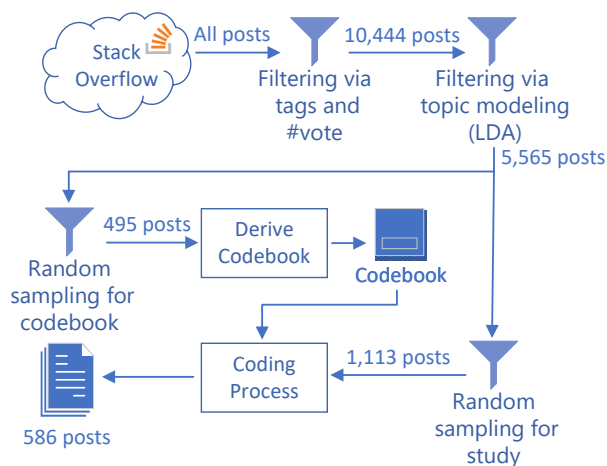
Stack Overflow

All posts

Filtering via tags and #vote

10,444 posts

Filtering via topic modeling (LDA)

5,565 posts

Random sampling for codebook

495 posts

Derive Codebook

Codebook

Coding Process

1,113 posts

Random sampling for study

586 posts